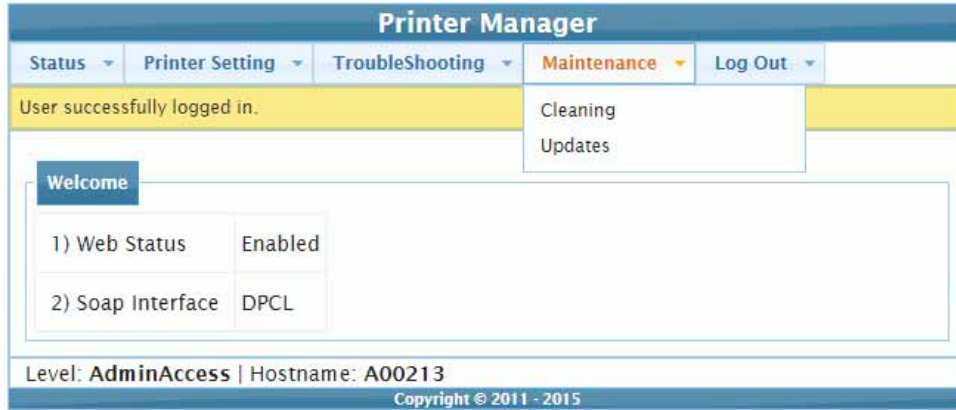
Printer Manager

Status Printer Setting TroubleShooting Maintenance Log Out

User successfully logged in.

Cleaning
Updates

Welcome

| 1) Web Status | Enabled |
|---|---|
| 2) Soap Interface | DPCL |

Level: AdminAccess | Hostname: A00213

Copyright © 2011 - 2015